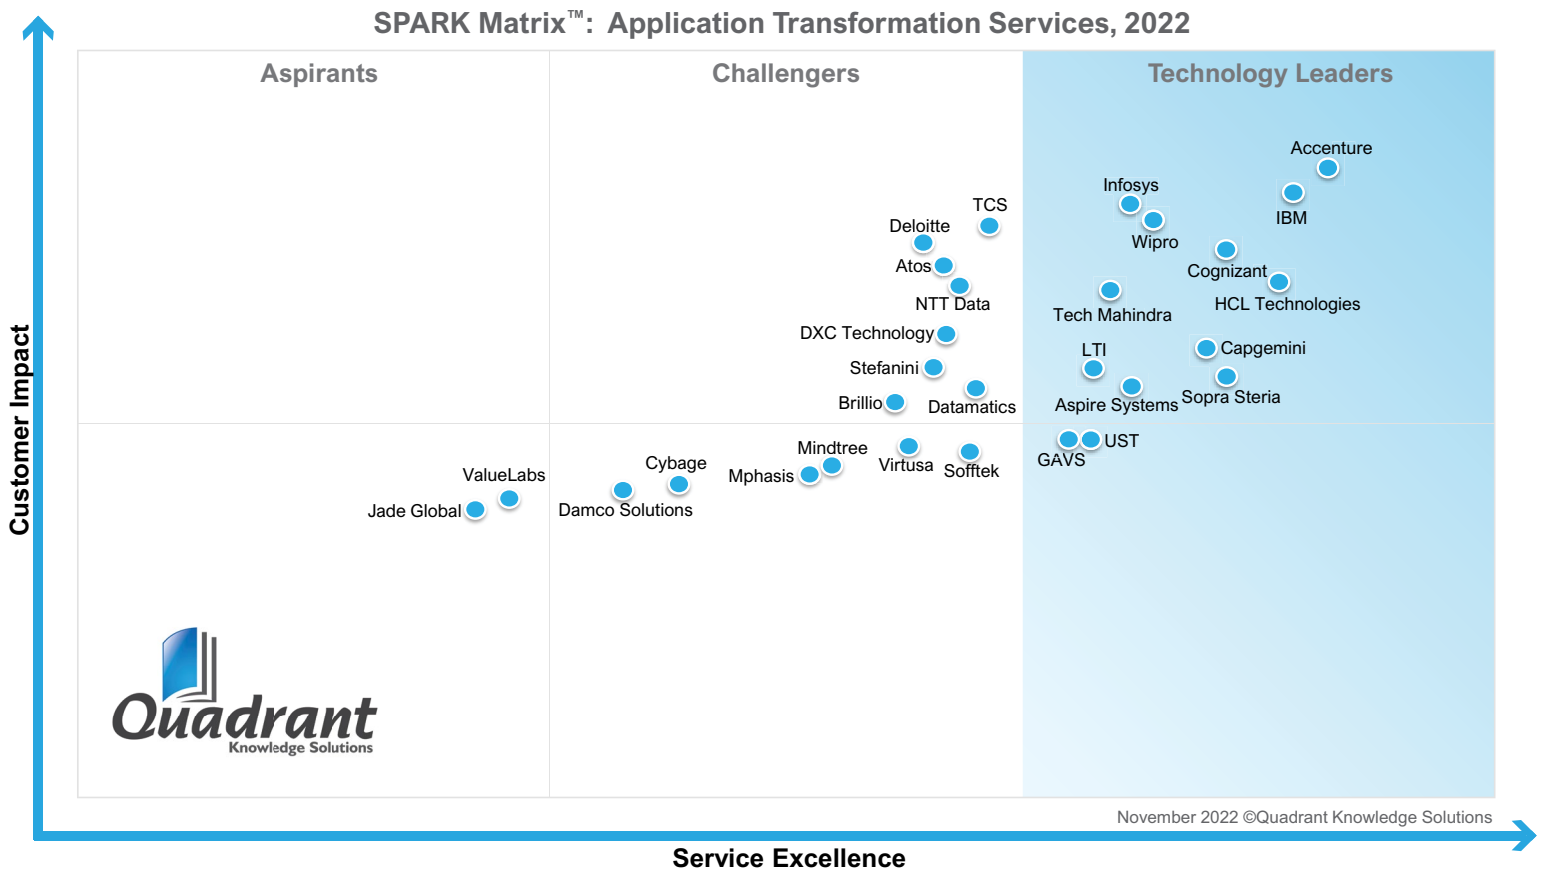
SPARK Matrix™: Application Transformation Services, 2022

Aspirants

Challengers

Technology Leaders

Accenture

Infosys

IBM

Wipro

TCS

Deloitte

Atos

NTT Data

Cognizant

HCL Technologies

Tech Mahindra

DXC Technology

Stefanini

Brillio

Datamatics

LTI

Capgemini

Aspire Systems

Sopra Steria

UST

GAVS

Mindtree

Virtusa

Softtek

Mphasis

Cybage

Damco Solutions

ValueLabs

Jade Global

Customer Impact

Quadrant
Knowledge Solutions

November 2022 ©Quadrant Knowledge Solutions

Service Excellence